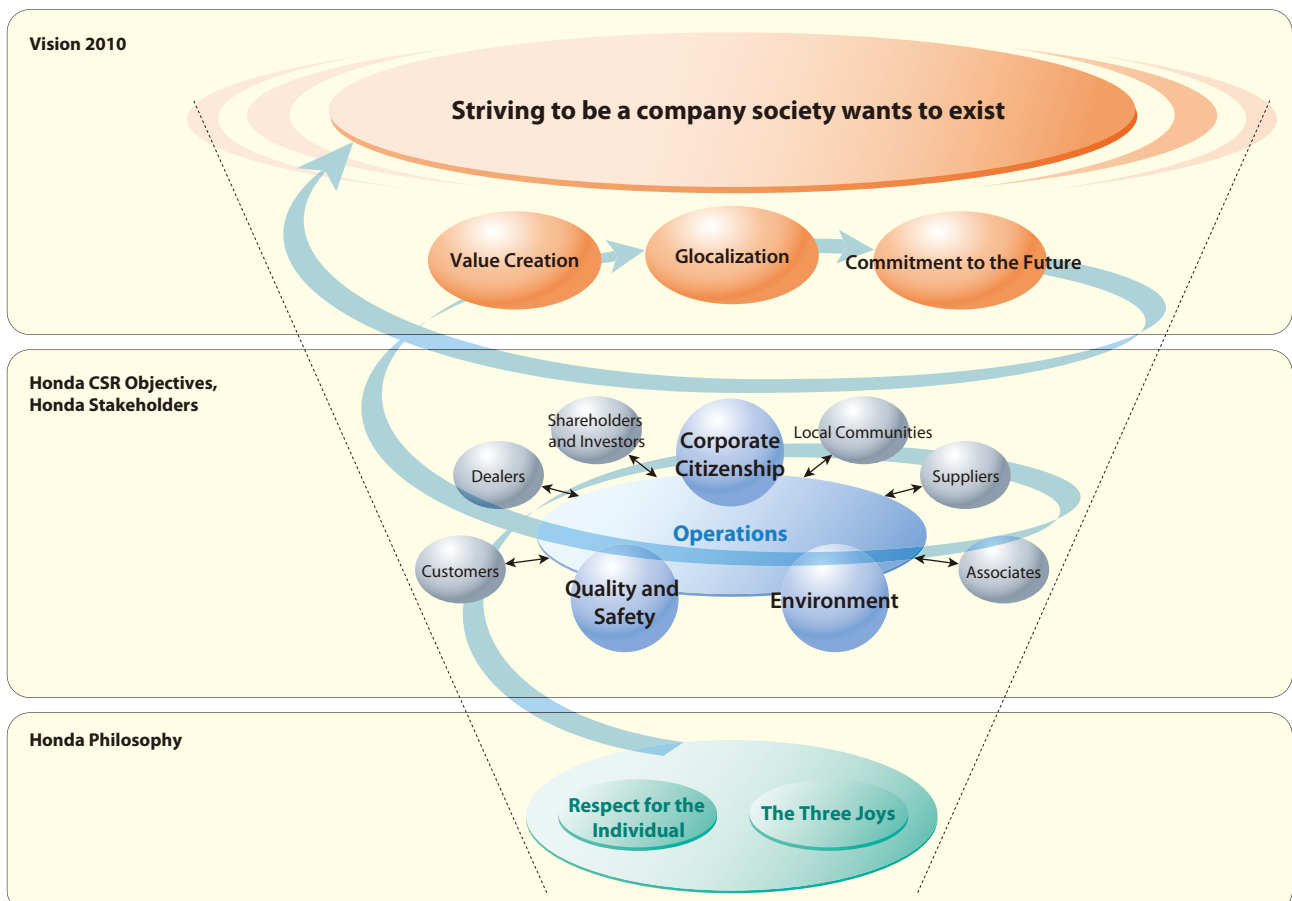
Vision 2010

Striving to be a company society wants to exist

Value Creation

Glocalization

Commitment to the Future

Honda CSR Objectives, Honda Stakeholders

Shareholders and Investors

Corporate Citizenship

Local Communities

Dealers

Suppliers

Operations

Customers

Quality and Safety

Environment

Associates

Honda Philosophy

Respect for the Individual

The Three Joys